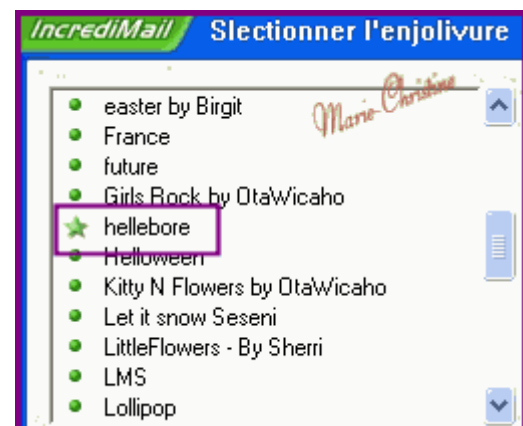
IncrediMail Slectionner l'enjolivure

Marie-Christine

easter by Birgit
France
future
Girls Rock by OtaWicaho
hellebore
Helloween
Kitty N Flowers by OtaWicaho
Let it snow Seseni
LittleFlowers - By Sherri
LMS
Lollipop